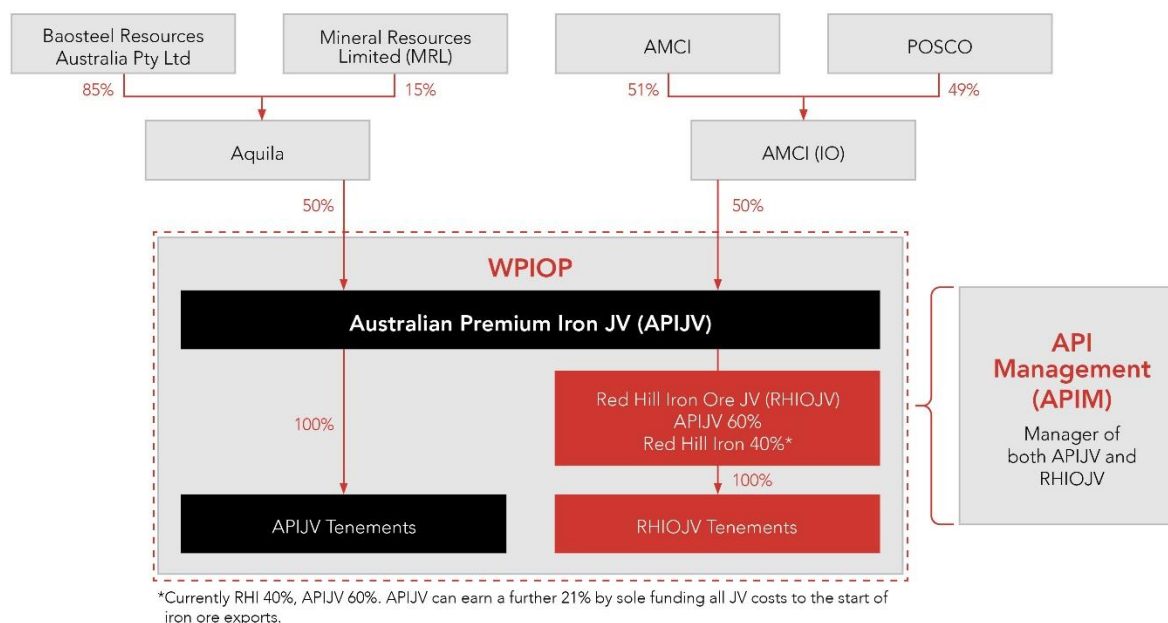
Baosteel Resources Australia Pty Ltd

Mineral Resources Limited (MRL)

AMCI

POSCO

85%

15%

51%

49%

Aquila

AMCI (IO)

50%

50%

WPIOP

Australian Premium Iron JV (APIJV)

100%

Red Hill Iron Ore JV (RHIOJV)
APIJV 60%
Red Hill Iron 40%*

100%

APIJV Tenements

RHIOJV Tenements

API Management (APIM)

Manager of both APIJV and RHIOJV

*Currently RHI 40%, APIJV 60%. APIJV can earn a further 21% by sole funding all JV costs to the start of iron ore exports.